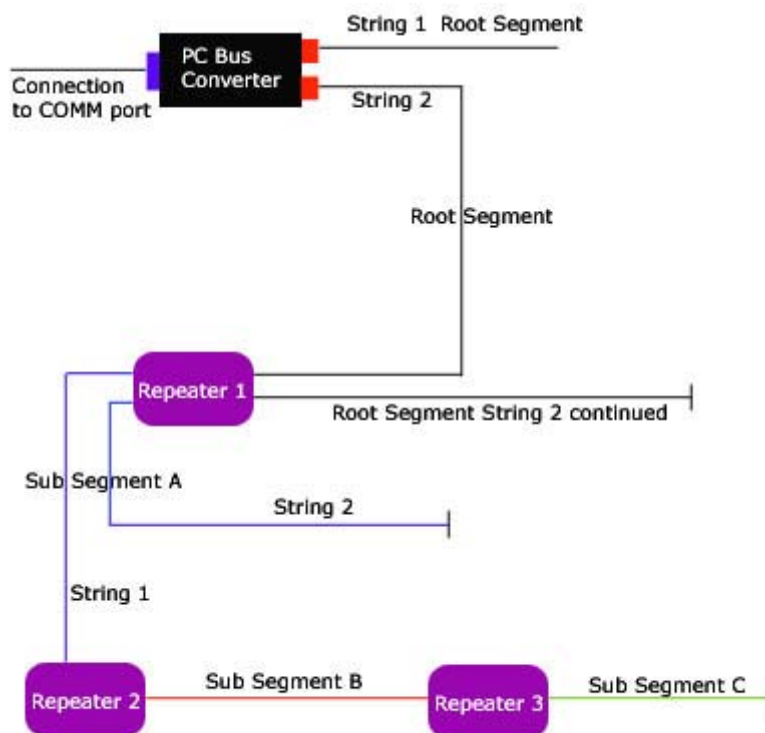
PC Bus Converter

String 1 Root Segment

Connection to COMM port

String 2

Root Segment

Repeater 1

Root Segment String 2 continued

Sub Segment A

String 2

String 1

Repeater 2

Sub Segment B

Repeater 3

Sub Segment C